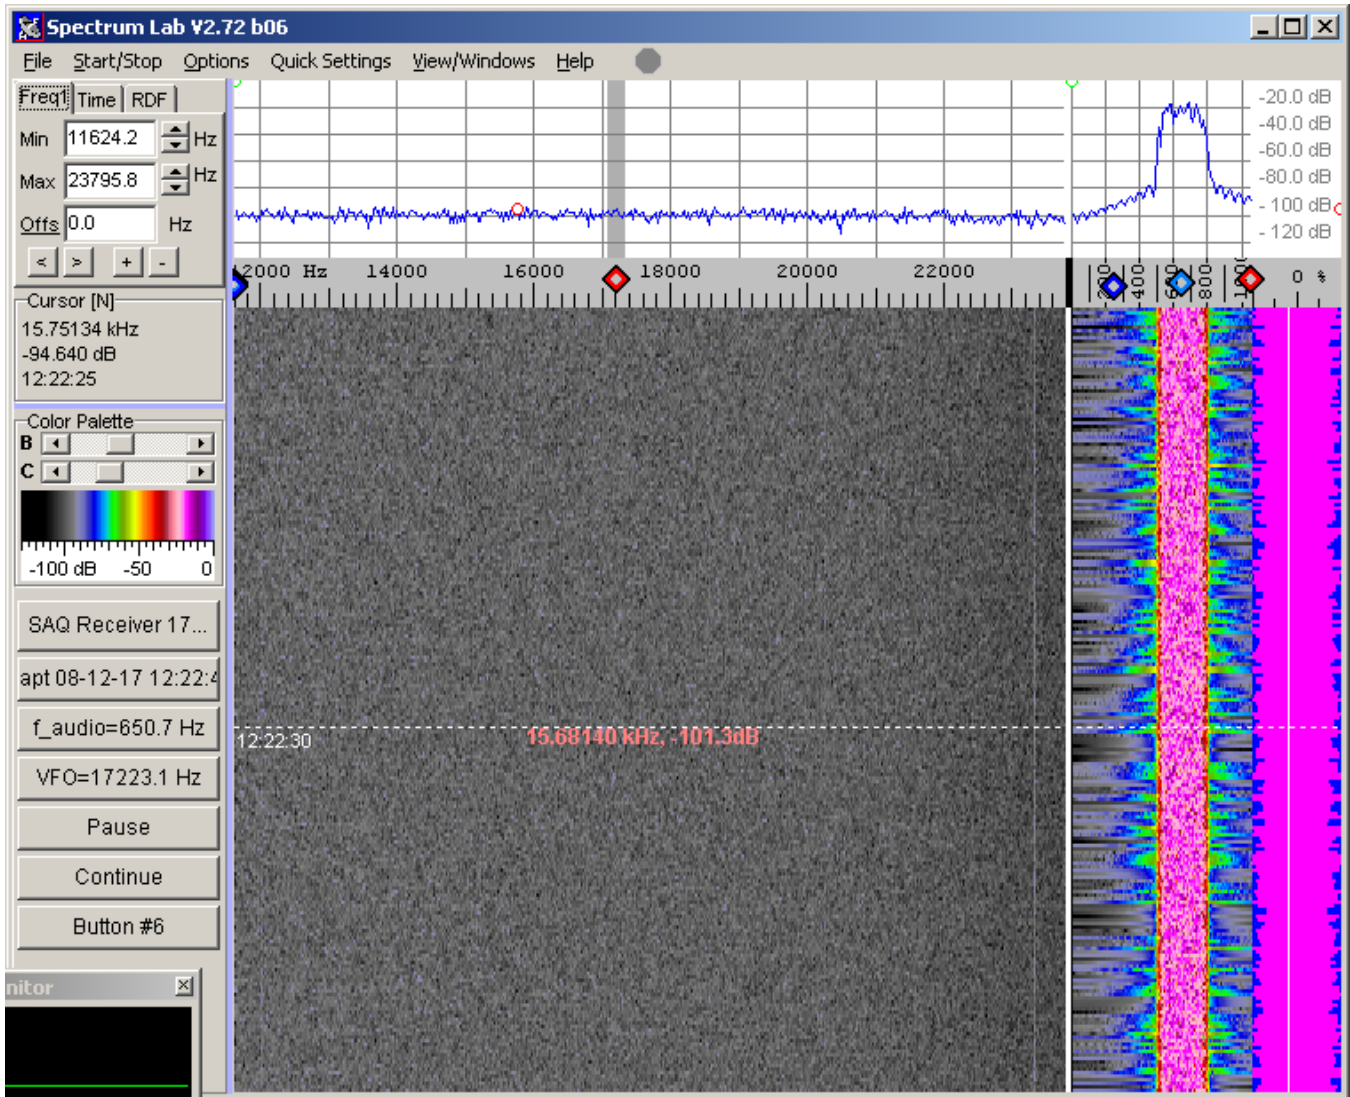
Spectrum Lab V2.72 b06

File Start/Stop Options Quick Settings View/Windows Help

Freq1 Time RDF

Min 11624.2 Hz
Max 23795.8 Hz
Offs 0.0 Hz

< > + -

Cursor [N]
15.75134 kHz
-94.640 dB
12:22:25

Color Palette
B
C
-100 dB -50 0

SAQ Receiver 17...
apt 08-12-17 12:22:4
f_audio=650.7 Hz
VFO=17223.1 Hz
Pause
Continue
Button #6

nitor

-20.0 dB
-40.0 dB
-60.0 dB
-80.0 dB
-100 dB
-120 dB

2000 Hz 14000 16000 18000 20000 22000

200 400 600 800 1000 0 %

12:22:30 15.68140 kHz, -101.3dB